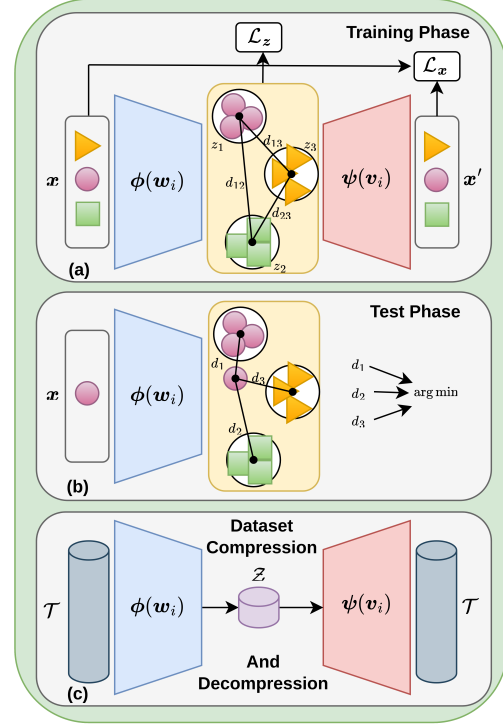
Training Phase

$\mathcal{L}_z$

$\mathcal{L}_x$

$x$

$\phi(w_i)$

$z_1$

$d_{13}$

$z_3$

$d_{12}$

$d_{23}$

$z_2$

$\psi(v_i)$

$x'$

(a)

Test Phase

$x$

$\phi(w_i)$

$d_1$

$d_3$

$d_2$

$d_1$

$d_2$ $\arg\min$

$d_3$

(b)

Dataset Compression

$\mathcal{T}$

$\phi(w_i)$

$\mathcal{Z}$

$\psi(v_i)$

$\mathcal{T}$

And Decompression

(c)